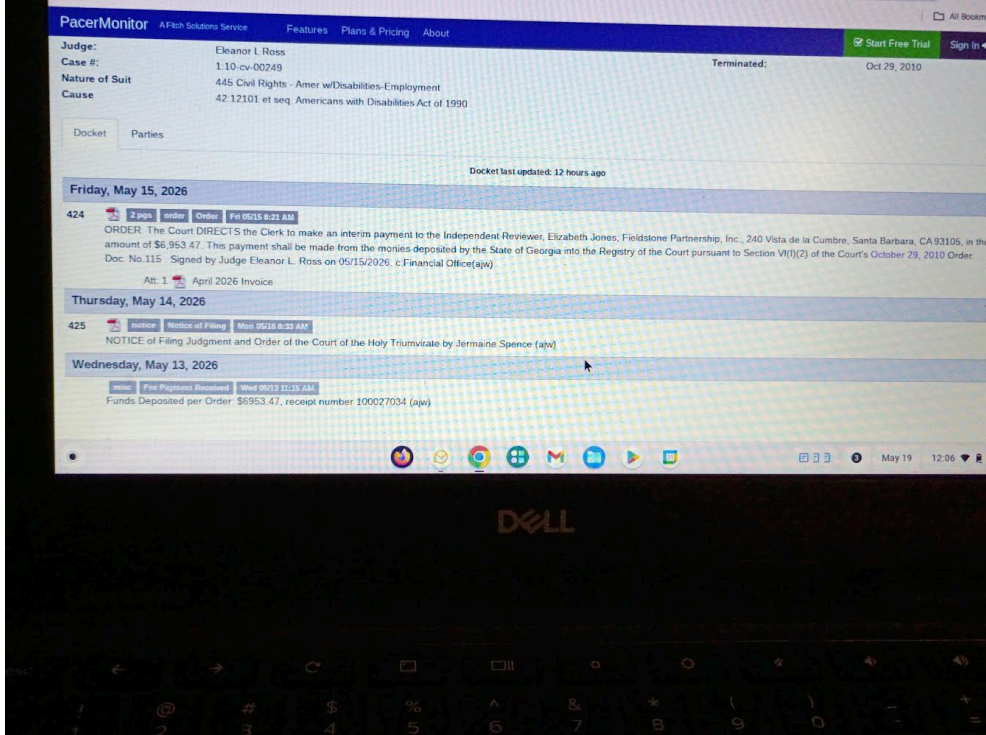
All Bookm

PacerMonitor A Fitch Solutions Service Features Plans & Pricing About

Start Free Trial Sign In

Judge: Eleanor L Ross
Case #: 1:10-cv-00249
Nature of Suit 445 Civil Rights - Amer w/Disabilities-Employment
Cause 42:12101 et seq. Americans with Disabilities Act of 1990

Terminated: Oct 29, 2010

Docket Parties

Docket last updated: 12 hours ago

Friday, May 15, 2026

424 2 pgs order Order Fri 05/15 8:21 AM
ORDER. The Court DIRECTS the Clerk to make an interim payment to the Independent Reviewer, Elizabeth Jones, Fieldstone Partnership, Inc., 240 Vista de la Cumbre, Santa Barbara, CA 93105, in the amount of $6,953.47. This payment shall be made from the monies deposited by the State of Georgia into the Registry of the Court pursuant to Section VI(I)(2) of the Court's October 29, 2010 Order. Doc. No.115 . Signed by Judge Eleanor L. Ross on 05/15/2026. c:Financial Office(ajw)

Att: 1 April 2026 Invoice

Thursday, May 14, 2026

425 notice Notice of Filing Mon 05/18 8:33 AM
NOTICE of Filing Judgment and Order of the Court of the Holy Triumvirate by Jermaine Spence (ajw)

Wednesday, May 13, 2026

misc Fee Payment Received Wed 05/13 11:15 AM
Funds Deposited per Order: $6953.47, receipt number 100027034 (ajw)

May 19 12:06

DELL